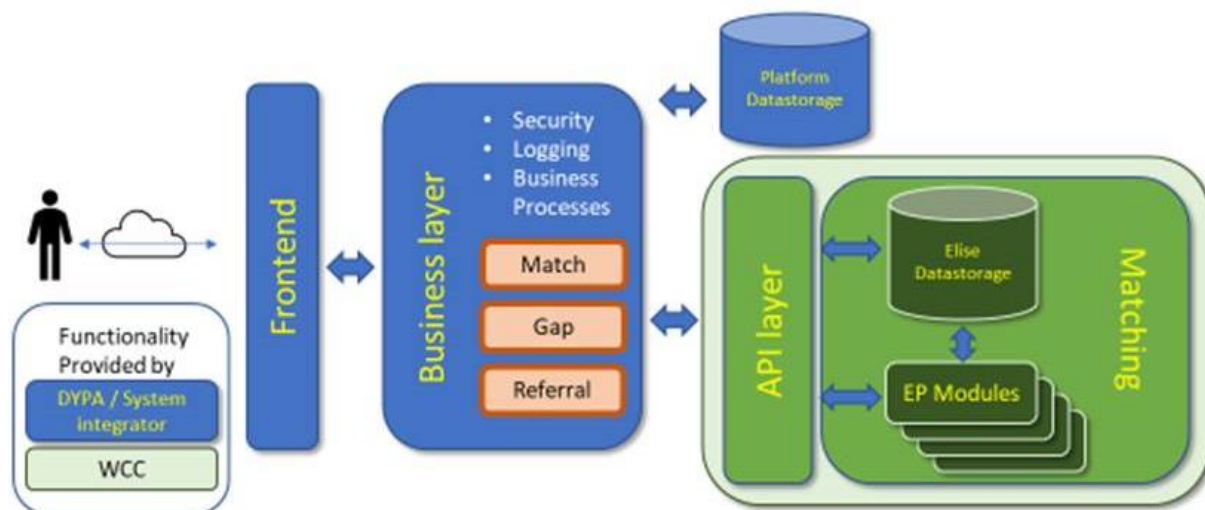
Functionality Provided by

DYPA / System integrator

WCC

Frontend

Business layer

• Security
• Logging
• Business Processes

Match

Gap

Referral

Platform Datastorage

API layer

Elise Datastorage

EP Modules

Matching